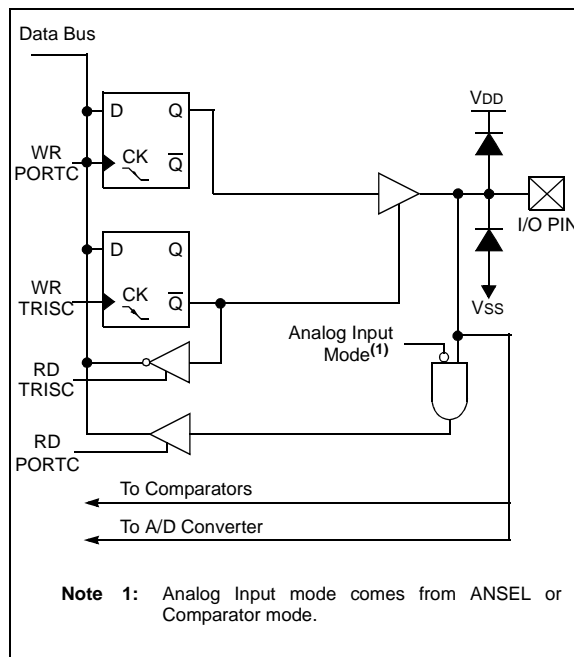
Data Bus

D Q

WR PORTC

CK $\overline{Q}$

VDD

I/O PIN

D Q

WR TRISC

CK $\overline{Q}$

VSS

Analog Input Mode$^{(1)}$

RD TRISC

RD PORTC

To Comparators

To A/D Converter

Note 1: Analog Input mode comes from ANSEL or Comparator mode.